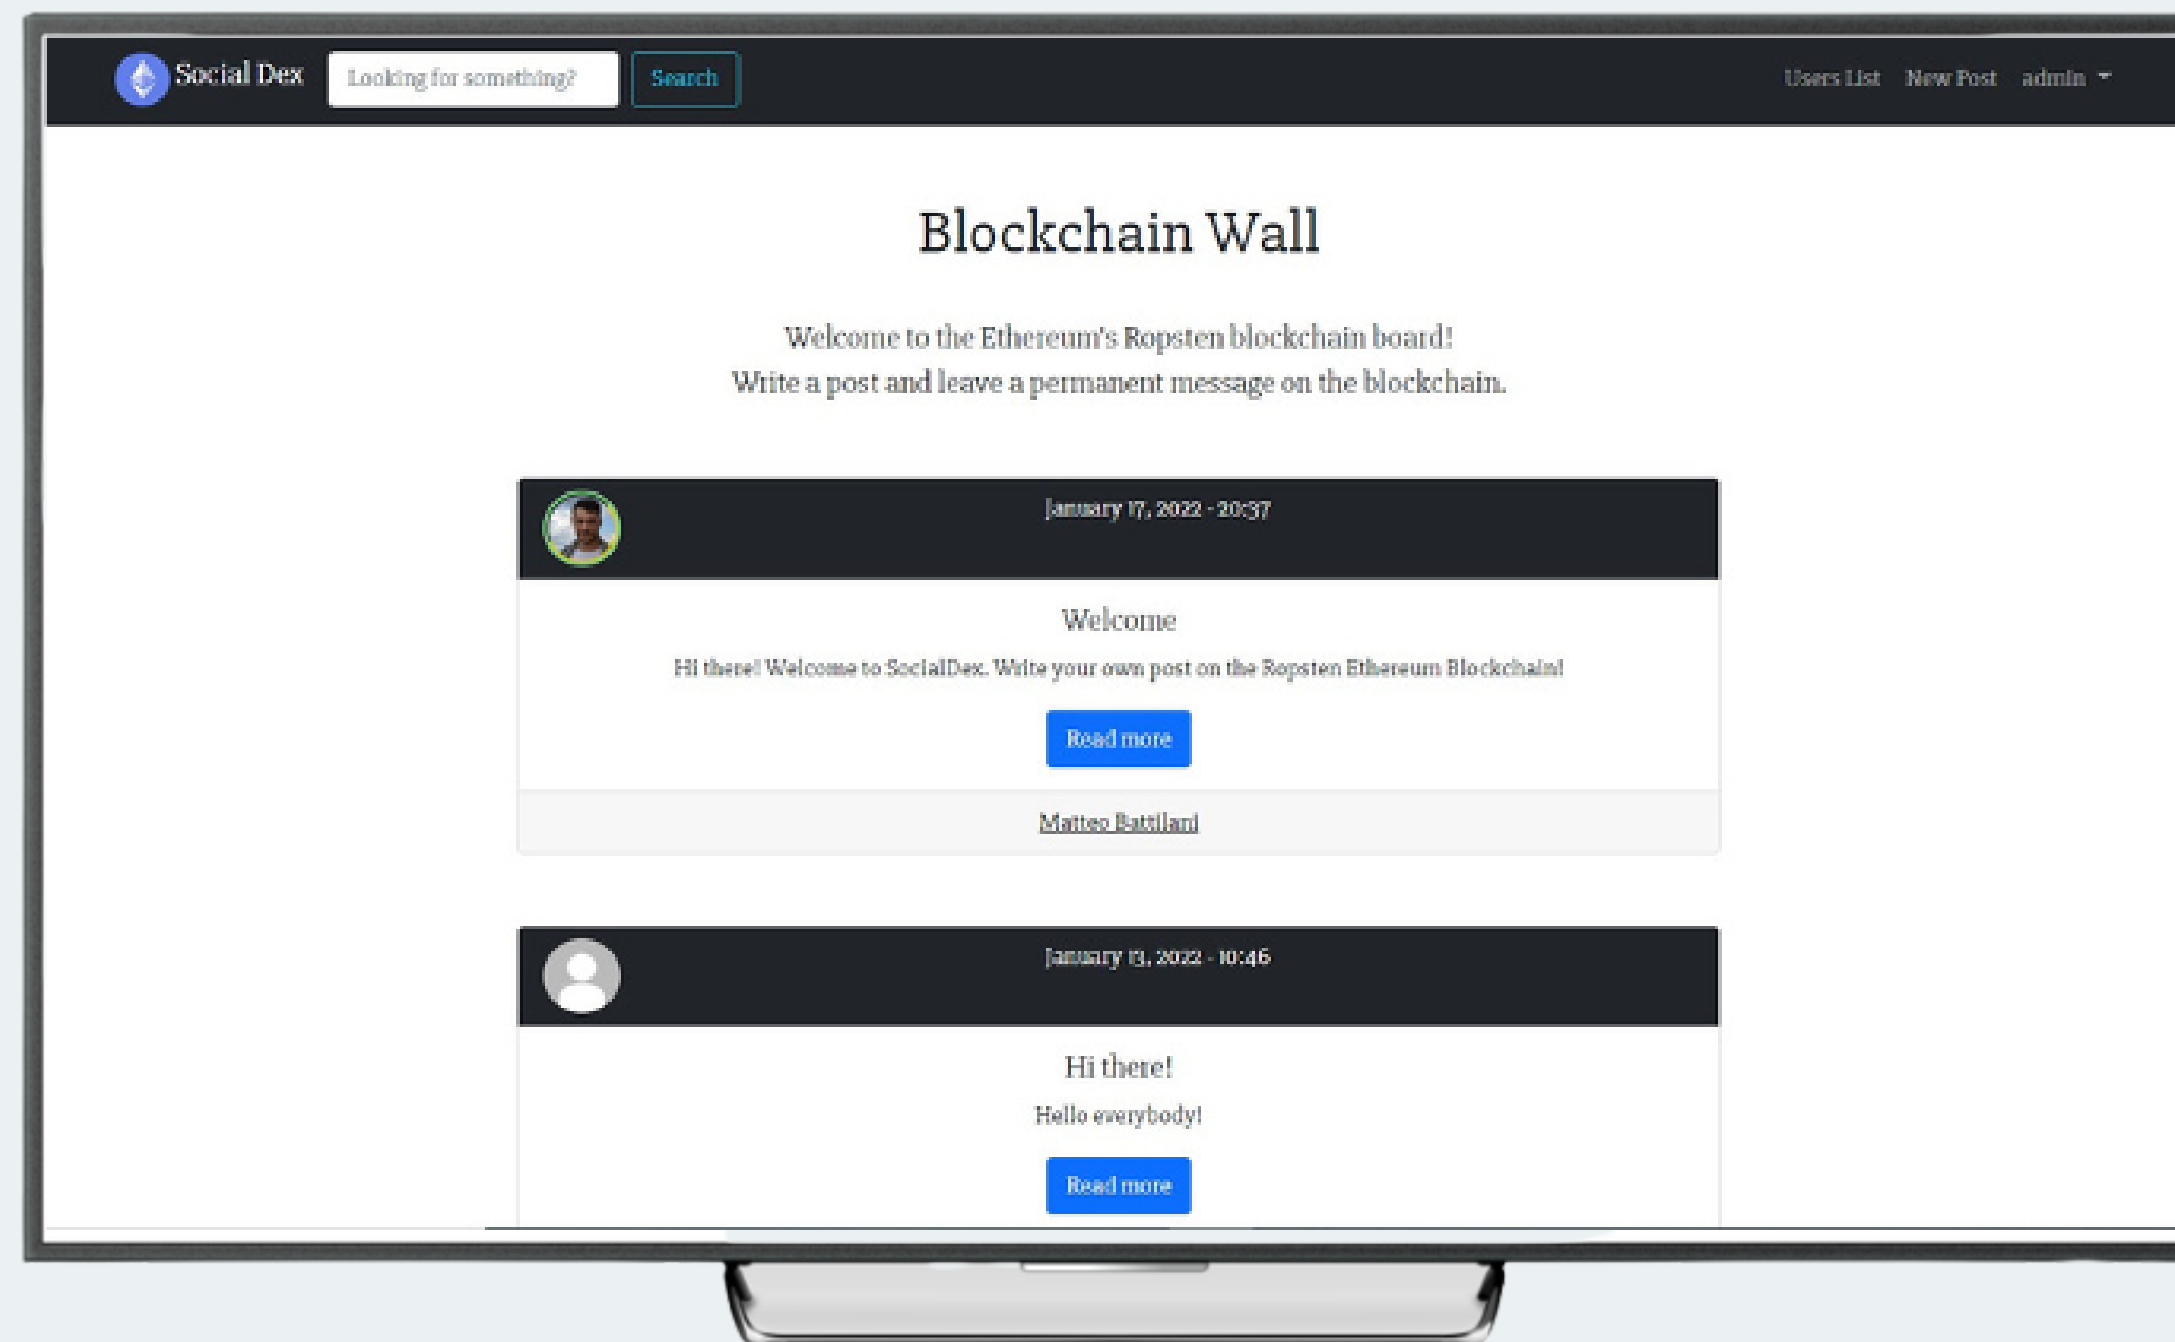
Social Dex
Looking for something?
Search
Users List New Post admin

Blockchain Wall

Welcome to the Ethereum's Ropsten blockchain board!
Write a post and leave a permanent message on the blockchain.

January 17, 2022 - 20:37

Welcome

Hi there! Welcome to SocialDex. Write your own post on the Ropsten Ethereum Blockchain!

Read more

Matteo Battilani

January 13, 2022 - 10:46

Hi there!

Hello everybody!

Read more